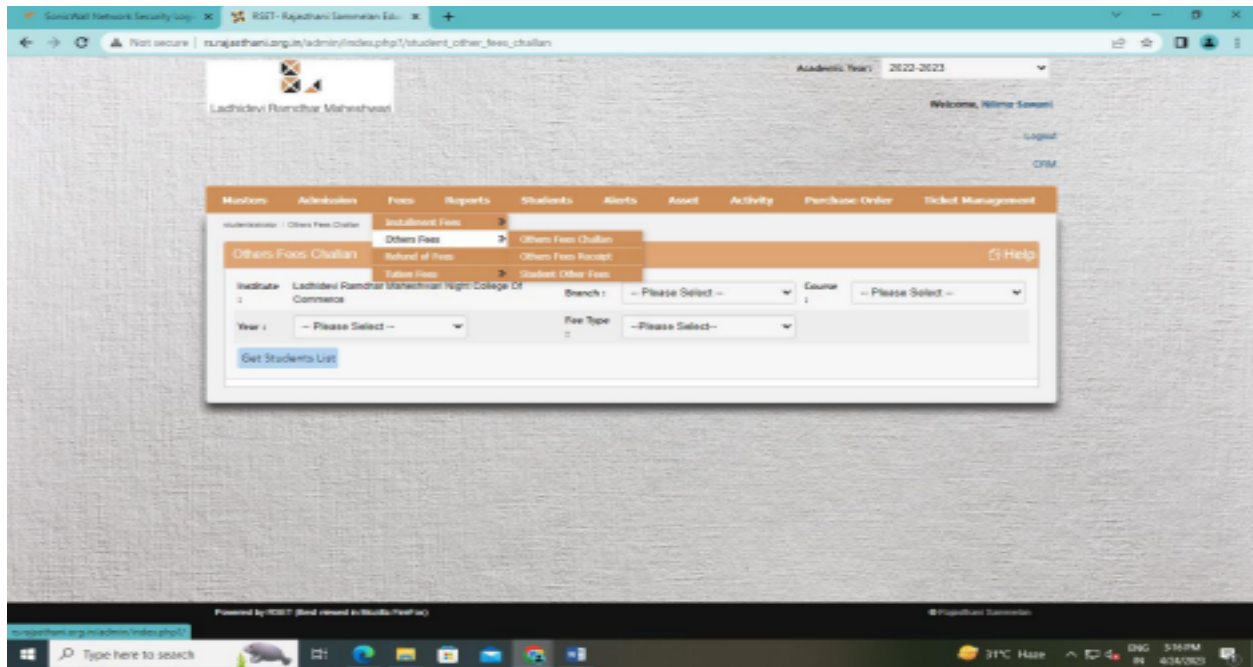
SonicWall Network Security Login | RSET- Rajasthani Sammelan Edu

Not secure | rs.rajasthani.org.in/admin/index.php?/student_other_fees_challan

Ladhidevi Ramdhar Maheshwari

Academic Year: 2022-2023

Welcome, Nilima Sawant

Logout

CRM

Masters | Admission | Fees | Reports | Students | Alerts | Asset | Activity | Purchase Order | Ticket Management

Installment Fees
Others Fees
Refund of Fees
Tuition Fees

Others Fees Challan
Others Fees Receipt
Student Other Fees

rsadministrator | Others Fees Challan

Others Fees Challan

Help

Institute : Ladhidevi Ramdhar Maheshwari Night College Of Commerce

Branch : -- Please Select --

Course : -- Please Select --

Year : -- Please Select --

Fee Type : --Please Select--

Get Students List

Powered by RSET (Best viewed in Mozilla FireFox)

© Rajasthani Sammelan

rs.rajasthani.org.in/admin/index.php?/

Type here to search

31°C Haze ENG IN 5:14 PM 4/24/2023